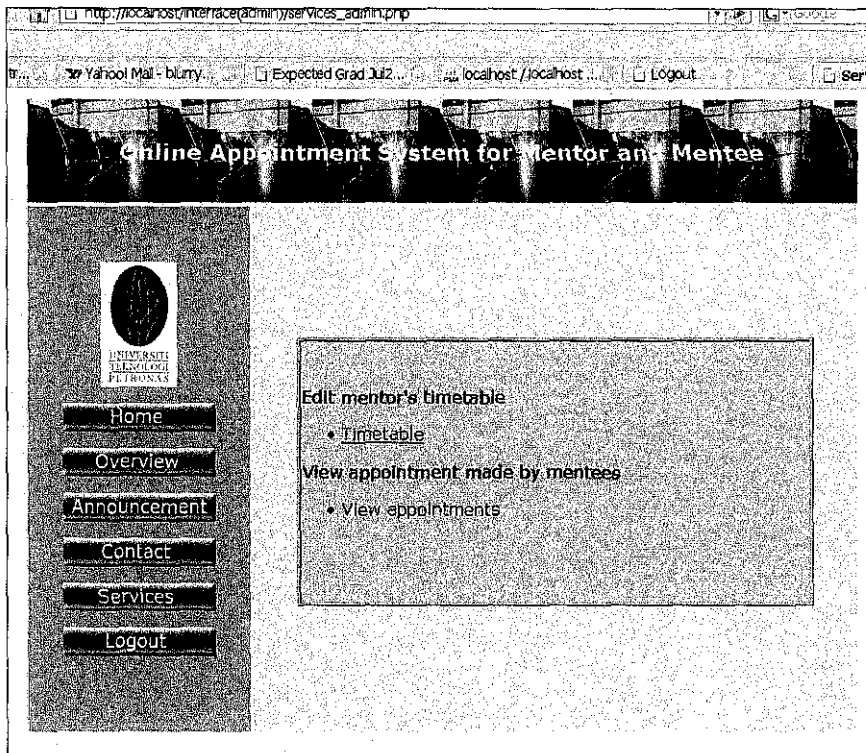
http://localhost/interface(admin)/services_admin.php

Google

Yahoo! Mail - blurry... Expected Grad Jul2... localhost / localhost ... Logout Ser

Online Appointment System for Mentor and Mentee

UNIVERSITI TEKNOLOGI PETRONAS

Home

Overview

Announcement

Contact

Services

Logout

Edit mentor's timetable

• Timetable

View appointment made by mentees

• View appointments